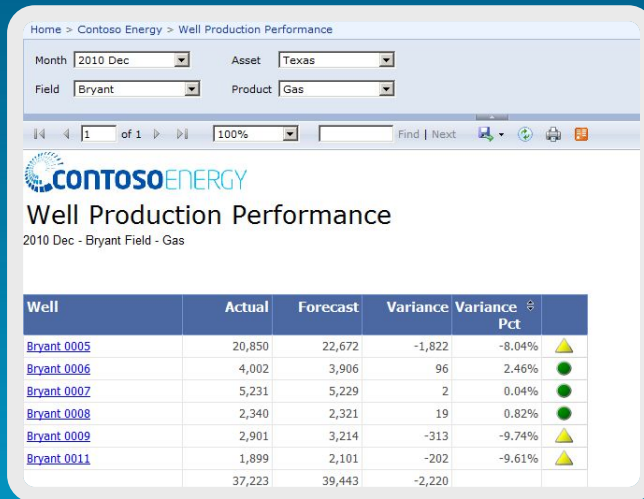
Home > Contoso Energy > Well Production Performance

Month 2010 Dec
Asset Texas
Field Bryant
Product Gas

1 of 1 100% Find | Next

CONTOSOENERGY

Well Production Performance

2010 Dec - Bryant Field - Gas

| Well | Actual | Forecast | Variance | Variance Pct | |
|---|---|---|---|---|---|
| Bryant 0005 | 20,850 | 22,672 | -1,822 | -8.04% | |
| Bryant 0006 | 4,002 | 3,906 | 96 | 2.46% | |
| Bryant 0007 | 5,231 | 5,229 | 2 | 0.04% | |
| Bryant 0008 | 2,340 | 2,321 | 19 | 0.82% | |
| Bryant 0009 | 2,901 | 3,214 | -313 | -9.74% | |
| Bryant 0011 | 1,899 | 2,101 | -202 | -9.61% | |
| | 37,223 | 39,443 | -2,220 | | |